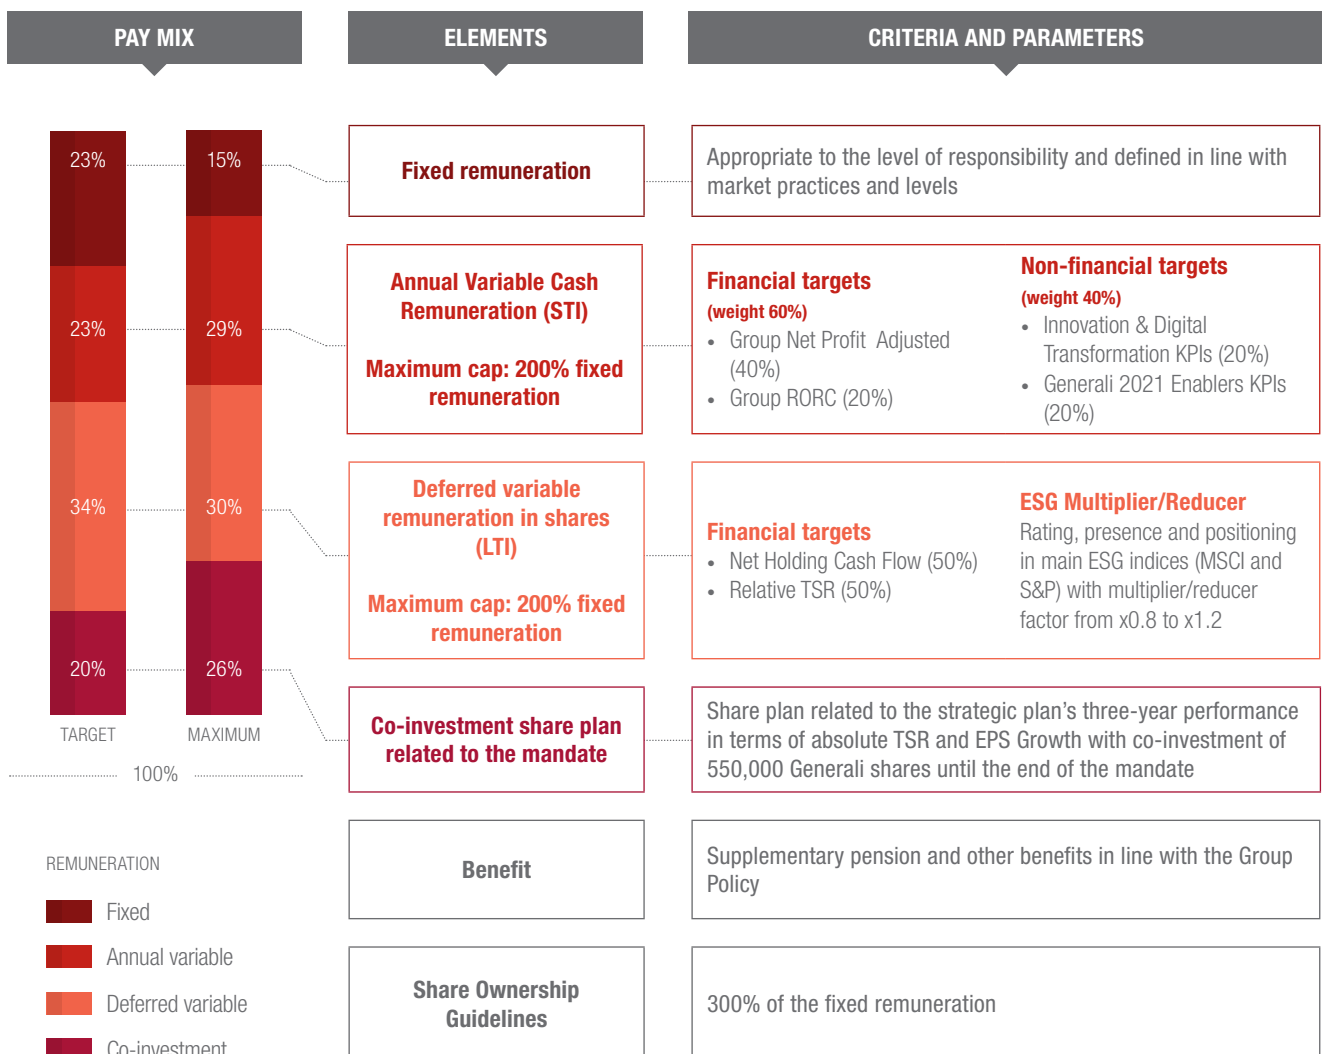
PAY MIX

ELEMENTS

CRITERIA AND PARAMETERS

23%
23%
34%
20%
TARGET

15%
29%
30%
26%
MAXIMUM

100%

Fixed remuneration

Appropriate to the level of responsibility and defined in line with market practices and levels

Annual Variable Cash Remuneration (STI)

Maximum cap: 200% fixed remuneration

Financial targets
(weight 60%)
• Group Net Profit Adjusted (40%)
• Group RORC (20%)

Non-financial targets
(weight 40%)
• Innovation & Digital Transformation KPIs (20%)
• Generali 2021 Enablers KPIs (20%)

Deferred variable remuneration in shares (LTI)

Maximum cap: 200% fixed remuneration

Financial targets
• Net Holding Cash Flow (50%)
• Relative TSR (50%)

ESG Multiplier/Reducer
Rating, presence and positioning in main ESG indices (MSCI and S&P) with multiplier/reducer factor from x0.8 to x1.2

Co-investment share plan related to the mandate

Share plan related to the strategic plan's three-year performance in terms of absolute TSR and EPS Growth with co-investment of 550,000 Generali shares until the end of the mandate

Benefit

Supplementary pension and other benefits in line with the Group Policy

Share Ownership Guidelines

300% of the fixed remuneration

REMUNERATION
Fixed
Annual variable
Deferred variable
Co-investment